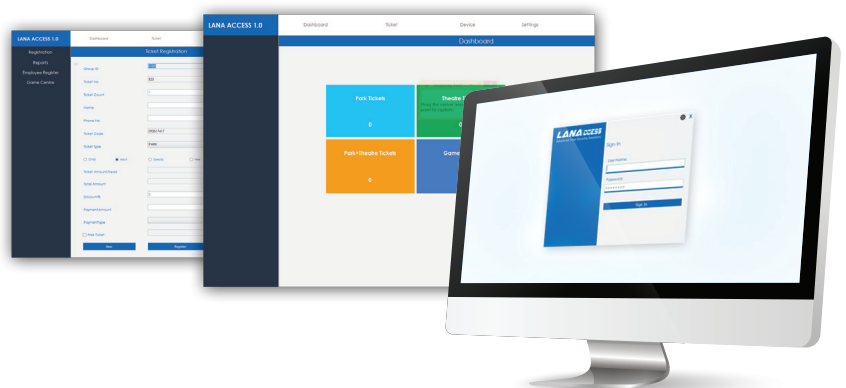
LANA ACCESS 1.0
Dashboard
Ticket
Registration
Reports
Employee Register
Game Centre
Ticket Registration
Group ID
Ticket No
Ticket Count
Name
Phone No
Ticket Date
Ticket Type
Ticket Amount/Head
Total Amount
Discount%
PaymentAmount
PaymentType
New Ticket
Register

LANA ACCESS 1.0
Dashboard
Ticket
Device
Settings
Dashboard
Park Tickets
0
Theatre T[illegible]
0
Park+Theatre Tickets
0
Game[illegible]

LANA ACCESS
Sign In
User Name
Password
••••••••
Sign In